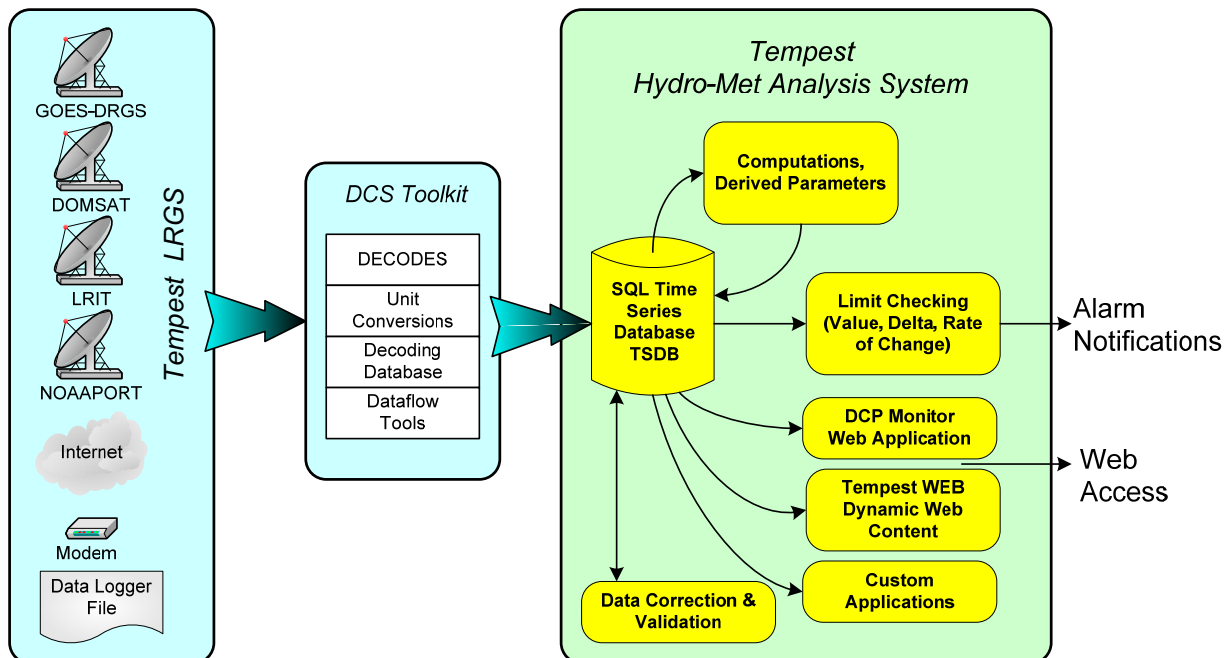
GOES-DRGS

DOMSAT

LRIT

NOAAPORT

Internet

Modem

Data Logger File

Tempest LRGS

DCS Toolkit

DECODES

Unit Conversions

Decoding Database

Dataflow Tools

Tempest Hydro-Met Analysis System

Computations, Derived Parameters

SQL Time Series Database TSDB

Limit Checking (Value, Delta, Rate of Change)

Alarm Notifications

DCP Monitor Web Application

Web Access

Tempest WEB Dynamic Web Content

Custom Applications

Data Correction & Validation